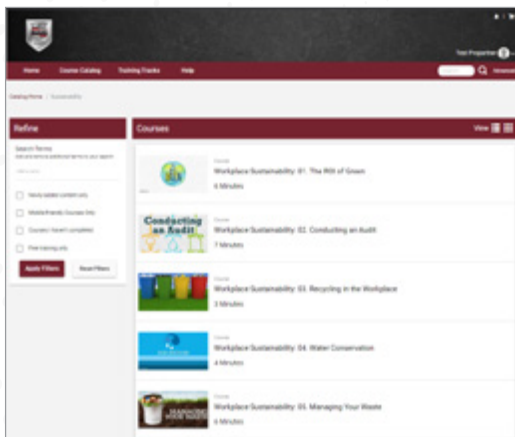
Test Properties

Home Course Catalog Training Tracks Help

Catalog Home / Sustainability

Refine

Search Terms

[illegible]

Newly added content only

Mobile-friendly Courses Only

Courses I haven't completed

Free training only

Apply Filters Reset Filters

Courses

View

Course
Workplace Sustainability: 01. The ROI of Green
6 Minutes

Conducting an Audit
Course
Workplace Sustainability: 02. Conducting an Audit
7 Minutes

Course
Workplace Sustainability: 03. Recycling in the Workplace
3 Minutes

Course
Workplace Sustainability: 04. Water Conservation
4 Minutes

Course
Workplace Sustainability: 05. Managing Your Waste
6 Minutes